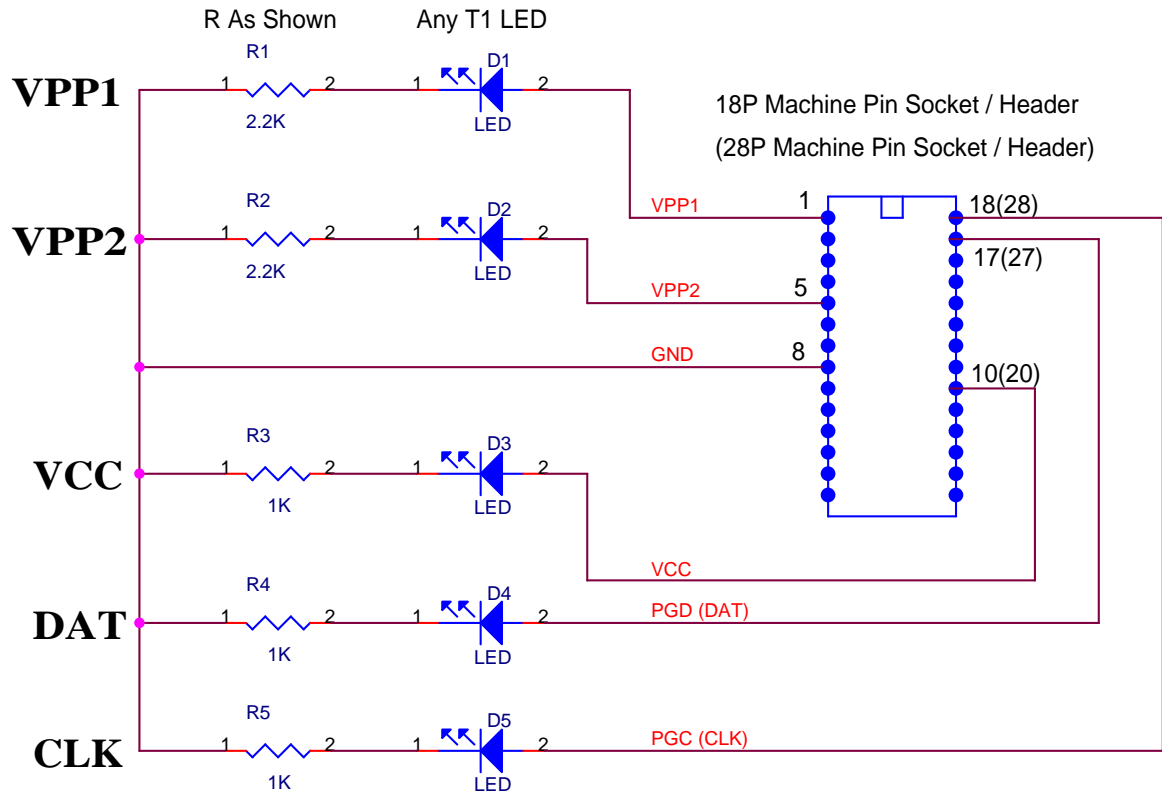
R As Shown

Any T1 LED

VPP1

R1

1 2

2.2K

1

D1

2

LED

18P Machine Pin Socket / Header

(28P Machine Pin Socket / Header)

VPP2

R2

1 2

2.2K

1

D2

2

LED

VPP1

1

18(28)

17(27)

VPP2

5

GND

8

10(20)

VCC

R3

1 2

1K

1

D3

2

LED

VCC

DAT

R4

1 2

1K

1

D4

2

LED

PGD (DAT)

CLK

R5

1 2

1K

1

D5

2

LED

PGC (CLK)